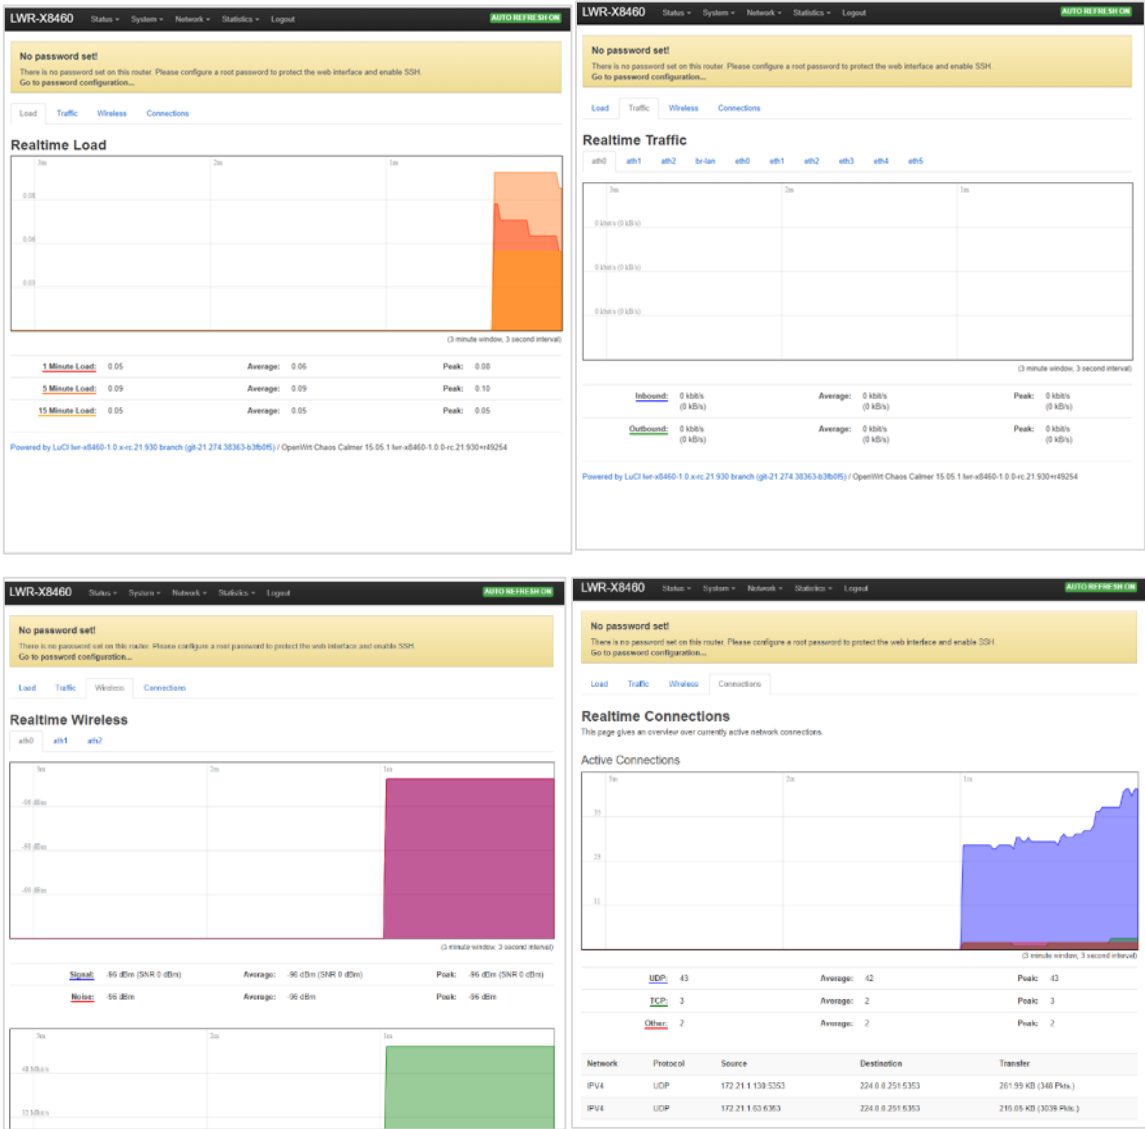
LWR-X8460 Status System Network Statistics Logout AUTO REFRESH ON

No password set!
There is no password set on this router. Please configure a root password to protect the web interface and enable SSH.
Go to password configuration...

Load Traffic Wireless Connections

Realtime Load

3m 2m 1m
0.08
0.06
0.03

(3 minute window, 3 second interval)

| 1 Minute Load: | 0.05 | Average: | 0.06 | Peak: | 0.08 |
|---|---|---|---|---|---|
| 5 Minute Load: | 0.09 | Average: | 0.09 | Peak: | 0.10 |
| 15 Minute Load: | 0.05 | Average: | 0.05 | Peak: | 0.05 |

Powered by LuCI lwr-x8460-1.0.x-rc.21.930 branch (git-21.274.38363-b3fb0f5) / OpenWrt Chaos Calmer 15.05.1 lwr-x8460-1.0.0-rc.21.930+r49254

LWR-X8460 Status System Network Statistics Logout AUTO REFRESH ON

No password set!
There is no password set on this router. Please configure a root password to protect the web interface and enable SSH.
Go to password configuration...

Load Traffic Wireless Connections

Realtime Traffic

ath0 ath1 ath2 br-lan eth0 eth1 eth2 eth3 eth4 eth5

3m 2m 1m
0 kbit/s (0 kB/s)
0 kbit/s (0 kB/s)
0 kbit/s (0 kB/s)

(3 minute window, 3 second interval)

| Inbound: | 0 kbit/s (0 kB/s) | Average: | 0 kbit/s (0 kB/s) | Peak: | 0 kbit/s (0 kB/s) |
|---|---|---|---|---|---|
| Outbound: | 0 kbit/s (0 kB/s) | Average: | 0 kbit/s (0 kB/s) | Peak: | 0 kbit/s (0 kB/s) |

Powered by LuCI lwr-x8460-1.0.x-rc.21.930 branch (git-21.274.38363-b3fb0f5) / OpenWrt Chaos Calmer 15.05.1 lwr-x8460-1.0.0-rc.21.930+r49254

LWR-X8460 Status System Network Statistics Logout AUTO REFRESH ON

No password set!
There is no password set on this router. Please configure a root password to protect the web interface and enable SSH.
Go to password configuration...

Load Traffic Wireless Connections

Realtime Wireless

ath0 ath1 ath2

3m 2m 1m
-98 dBm
-93 dBm
-91 dBm

(3 minute window, 3 second interval)

| Signal: | -96 dBm (SNR 0 dBm) | Average: | -96 dBm (SNR 0 dBm) | Peak: | -96 dBm (SNR 0 dBm) |
|---|---|---|---|---|---|
| Noise: | -96 dBm | Average: | -96 dBm | Peak: | -96 dBm |

3m 2m 1m
48 Mbit/s
32 Mbit/s

LWR-X8460 Status System Network Statistics Logout AUTO REFRESH ON

No password set!
There is no password set on this router. Please configure a root password to protect the web interface and enable SSH.
Go to password configuration...

Load Traffic Wireless Connections

Realtime Connections
This page gives an overview over currently active network connections.

Active Connections

3m 2m 1m
33
25
11

(3 minute window, 3 second interval)

| UDP: | 43 | Average: | 42 | Peak: | 43 |
|---|---|---|---|---|---|
| TCP: | 3 | Average: | 2 | Peak: | 3 |
| Other: | 2 | Average: | 2 | Peak: | 2 |

| Network | Protocol | Source | Destination | Transfer |
|---|---|---|---|---|
| IPV4 | UDP | 172.21.1.130:5353 | 224.0.0.251:5353 | 261.95 KB (348 Pkts.) |
| IPV4 | UDP | 172.21.1.63:6353 | 224.0.0.251:5353 | 215.05 KB (3039 Pkts.) |